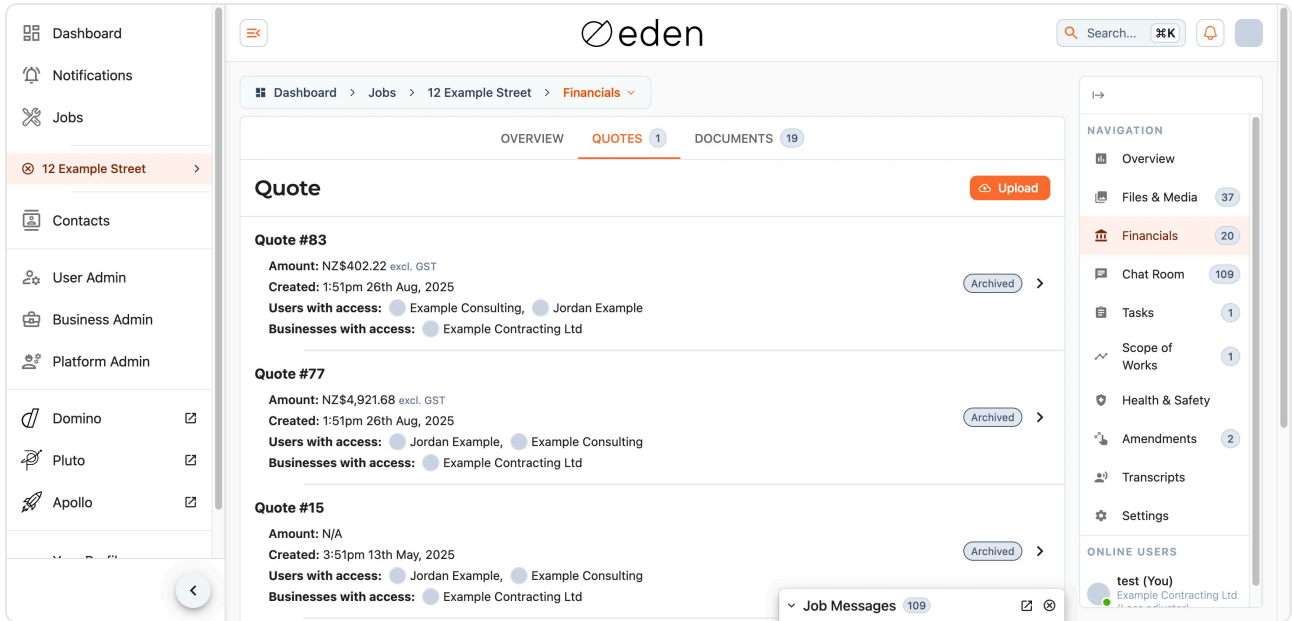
Dashboard
Notifications
Jobs
12 Example Street
Contacts
User Admin
Business Admin
Platform Admin
Domino
Pluto
Apollo
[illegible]

eden

Search... ⌘K

Dashboard > Jobs > 12 Example Street > Financials

OVERVIEW QUOTES 1 DOCUMENTS 19

Quote
Upload

Quote #83
Amount: NZ$402.22 excl. GST
Created: 1:51pm 26th Aug, 2025
Users with access: Example Consulting, Jordan Example
Businesses with access: Example Contracting Ltd
Archived

Quote #77
Amount: NZ$4,921.68 excl. GST
Created: 1:51pm 26th Aug, 2025
Users with access: Jordan Example, Example Consulting
Businesses with access: Example Contracting Ltd
Archived

Quote #15
Amount: N/A
Created: 3:51pm 13th May, 2025
Users with access: Jordan Example, Example Consulting
Businesses with access: Example Contracting Ltd
Archived

Job Messages 109

NAVIGATION
Overview
Files & Media 37
Financials 20
Chat Room 109
Tasks 1
Scope of Works 1
Health & Safety
Amendments 2
Transcripts
Settings

ONLINE USERS
test (You)
Example Contracting Ltd
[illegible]